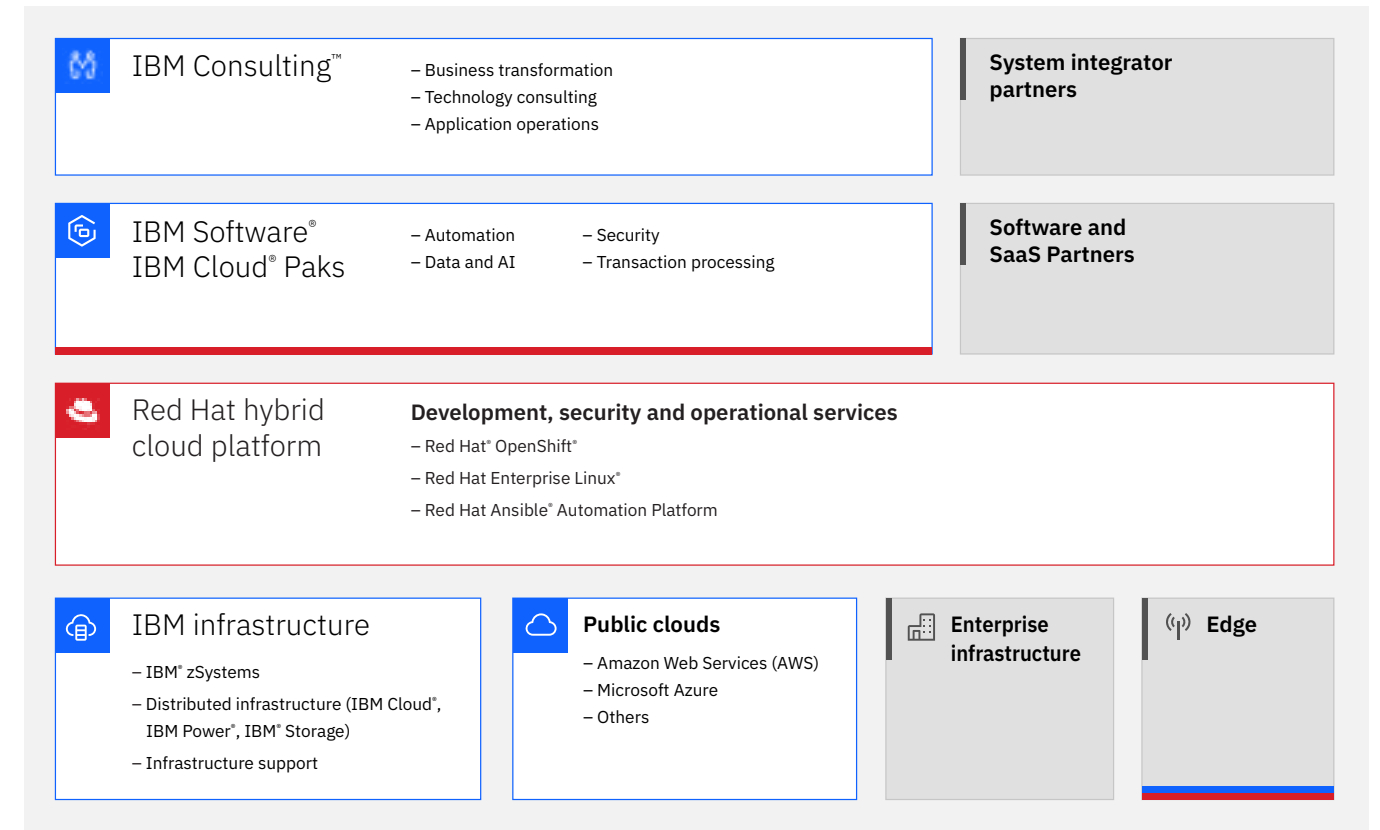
IBM Consulting™

– Business transformation
– Technology consulting
– Application operations

System integrator partners

IBM Software®
IBM Cloud® Paks

– Automation
– Data and AI

– Security
– Transaction processing

Software and SaaS Partners

Red Hat hybrid cloud platform

Development, security and operational services

– Red Hat® OpenShift®
– Red Hat Enterprise Linux®
– Red Hat Ansible® Automation Platform

IBM infrastructure

– IBM® zSystems
– Distributed infrastructure (IBM Cloud®, IBM Power®, IBM® Storage)
– Infrastructure support

Public clouds

– Amazon Web Services (AWS)
– Microsoft Azure
– Others

Enterprise infrastructure

Edge